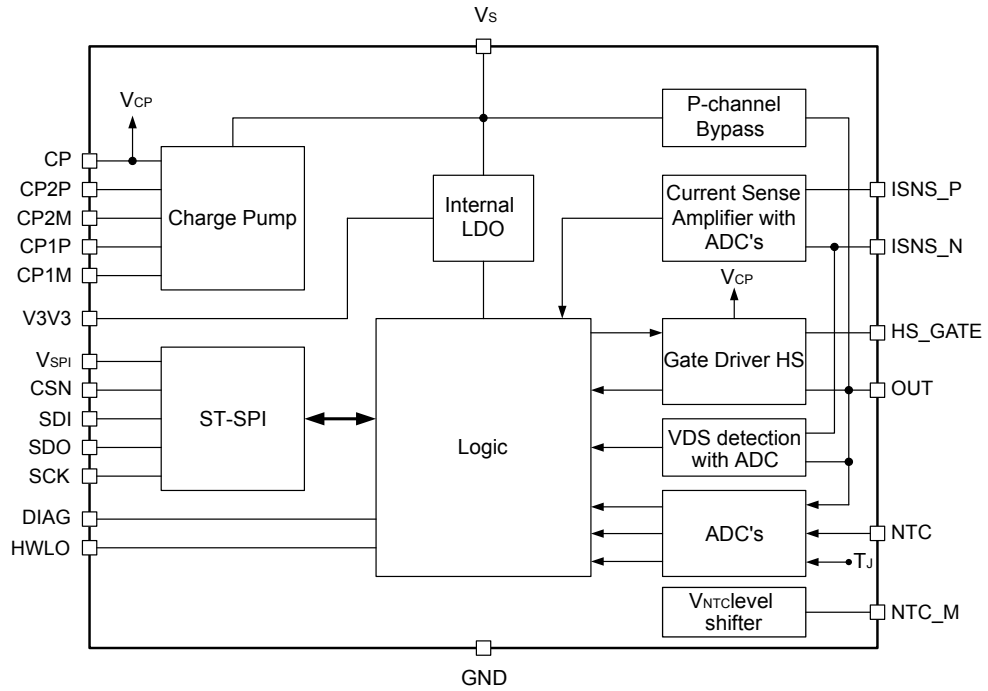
$V_S$

$V_{CP}$

CP
CP2P
CP2M
CP1P
CP1M
V3V3
$V_{SPI}$
CSN
SDI
SDO
SCK
DIAG
HWLO

Charge Pump

Internal LDO

P-channel Bypass

Current Sense Amplifier with ADC's

$V_{CP}$

Gate Driver HS

ST-SPI

Logic

VDS detection with ADC

ADC's

$T_J$

$V_{NTC}$level shifter

ISNS_P
ISNS_N
HS_GATE
OUT
NTC
NTC_M

GND